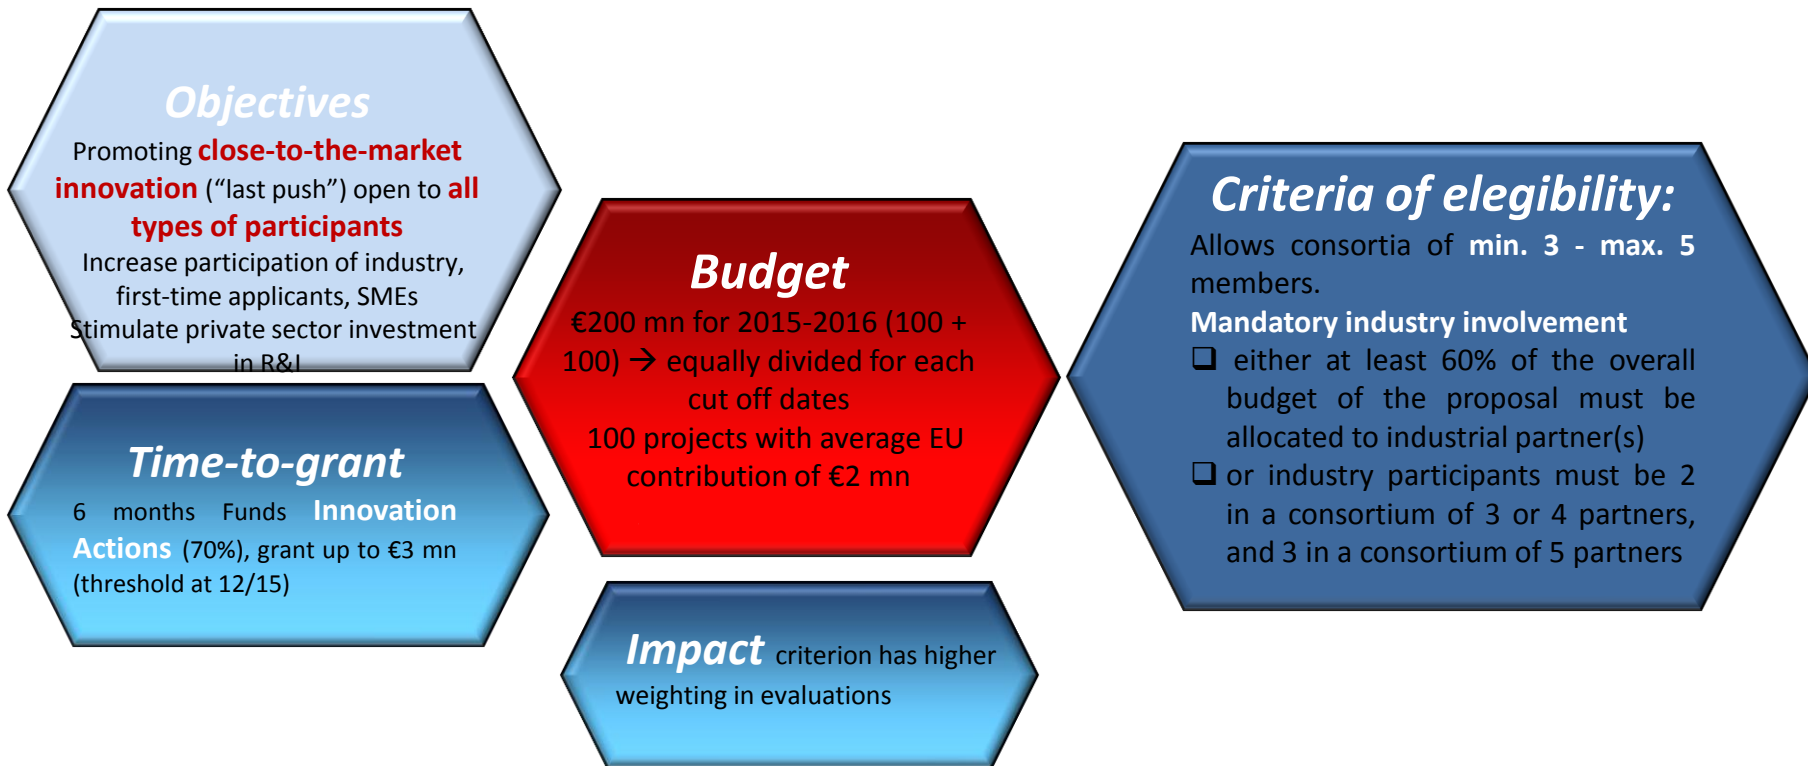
Objectives

Promoting close-to-the-market innovation ("last push") open to all types of participants

Increase participation of industry, first-time applicants, SMEs

Stimulate private sector investment in R&I

Time-to-grant

6 months Funds Innovation Actions (70%), grant up to €3 mn (threshold at 12/15)

Budget

€200 mn for 2015-2016 (100 + 100) → equally divided for each cut off dates

100 projects with average EU contribution of €2 mn

Impact criterion has higher weighting in evaluations

Criteria of elegibility:

Allows consortia of min. 3 - max. 5 members.

Mandatory industry involvement

❑ either at least 60% of the overall budget of the proposal must be allocated to industrial partner(s)

❑ or industry participants must be 2 in a consortium of 3 or 4 partners, and 3 in a consortium of 5 partners